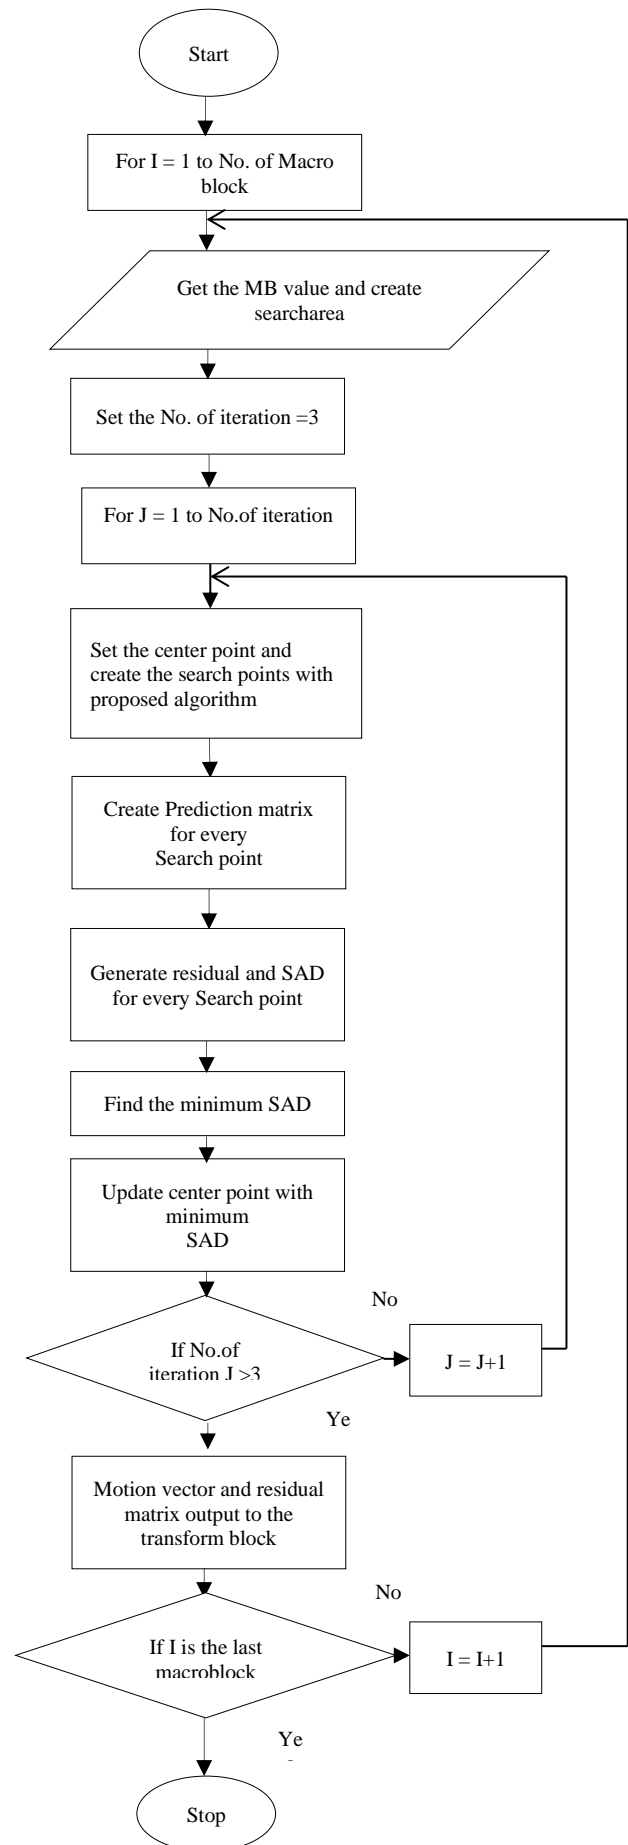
Start

For I = 1 to No. of Macro block

Get the MB value and create searcharea

Set the No. of iteration =3

For J = 1 to No.of iteration

Set the center point and create the search points with proposed algorithm

Create Prediction matrix for every Search point

Generate residual and SAD for every Search point

Find the minimum SAD

Update center point with minimum SAD

No

If No.of iteration J >3

J = J+1

Ye

Motion vector and residual matrix output to the transform block

No

If I is the last macroblock

I = I+1

Ye

Stop